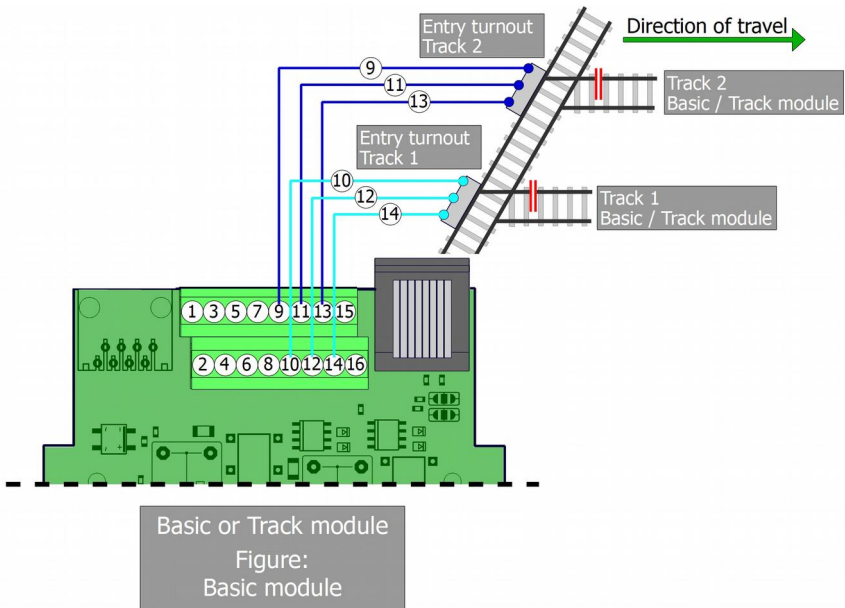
Entry turnout
Track 2

Direction of travel

9
11
13

Track 2
Basic / Track module

Entry turnout
Track 1

10
12
14

Track 1
Basic / Track module

1 3 5 7 9 11 13 15

2 4 6 8 10 12 14 16

Basic or Track module
Figure:
Basic module